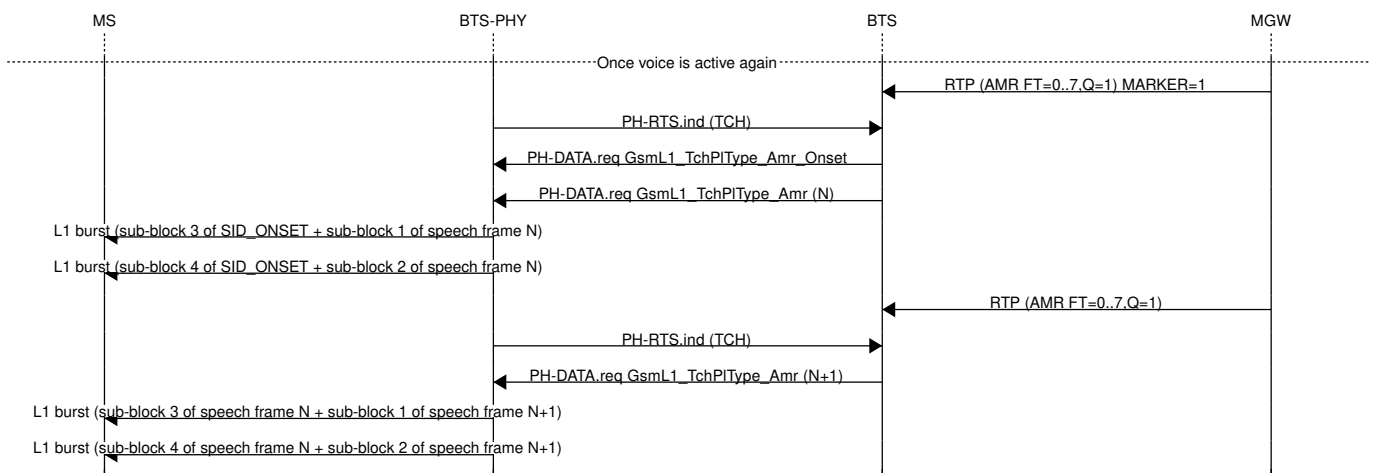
MS BTS-PHY BTS MGW

Once voice is active again

RTP (AMR FT=0..7,Q=1) MARKER=1

PH-RTS.ind (TCH)

PH-DATA.req GsmL1_TchPlType_Amr_Onset

PH-DATA.req GsmL1_TchPlType_Amr (N)

L1 burst (sub-block 3 of SID_ONSET + sub-block 1 of speech frame N)

L1 burst (sub-block 4 of SID_ONSET + sub-block 2 of speech frame N)

RTP (AMR FT=0..7,Q=1)

PH-RTS.ind (TCH)

PH-DATA.req GsmL1_TchPlType_Amr (N+1)

L1 burst (sub-block 3 of speech frame N + sub-block 1 of speech frame N+1)

L1 burst (sub-block 4 of speech frame N + sub-block 2 of speech frame N+1)